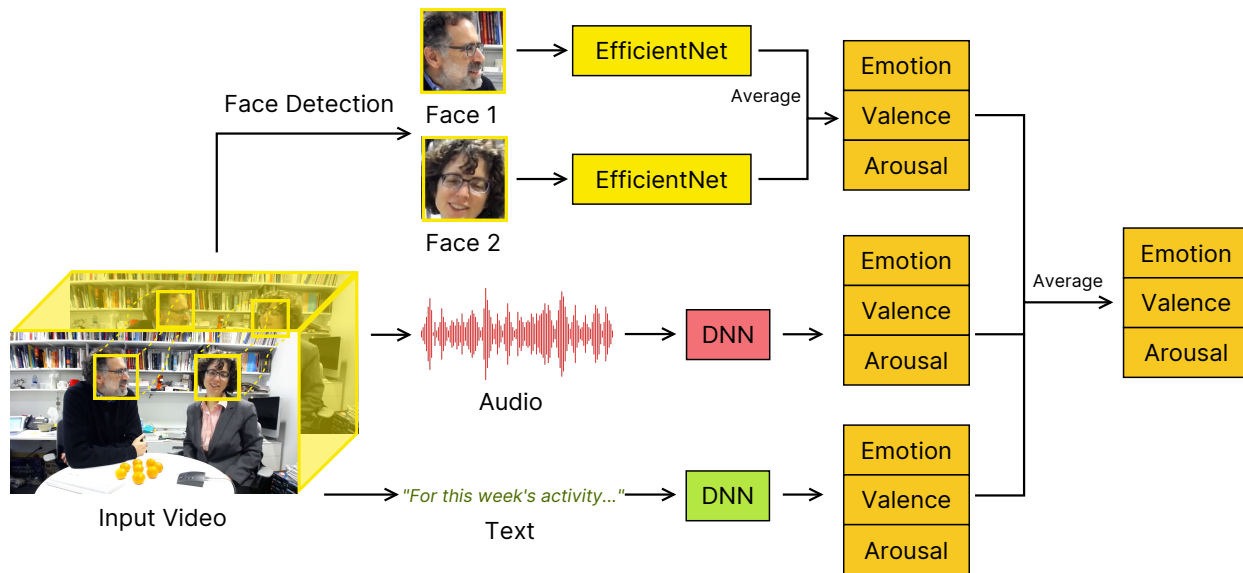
Face Detection

Face 1

EfficientNet

Average

Emotion
Valence
Arousal

Face 2

EfficientNet

Emotion
Valence
Arousal

Average

Emotion
Valence
Arousal

Audio

DNN

Input Video

"For this week's activity..."

DNN

Text

Emotion
Valence
Arousal